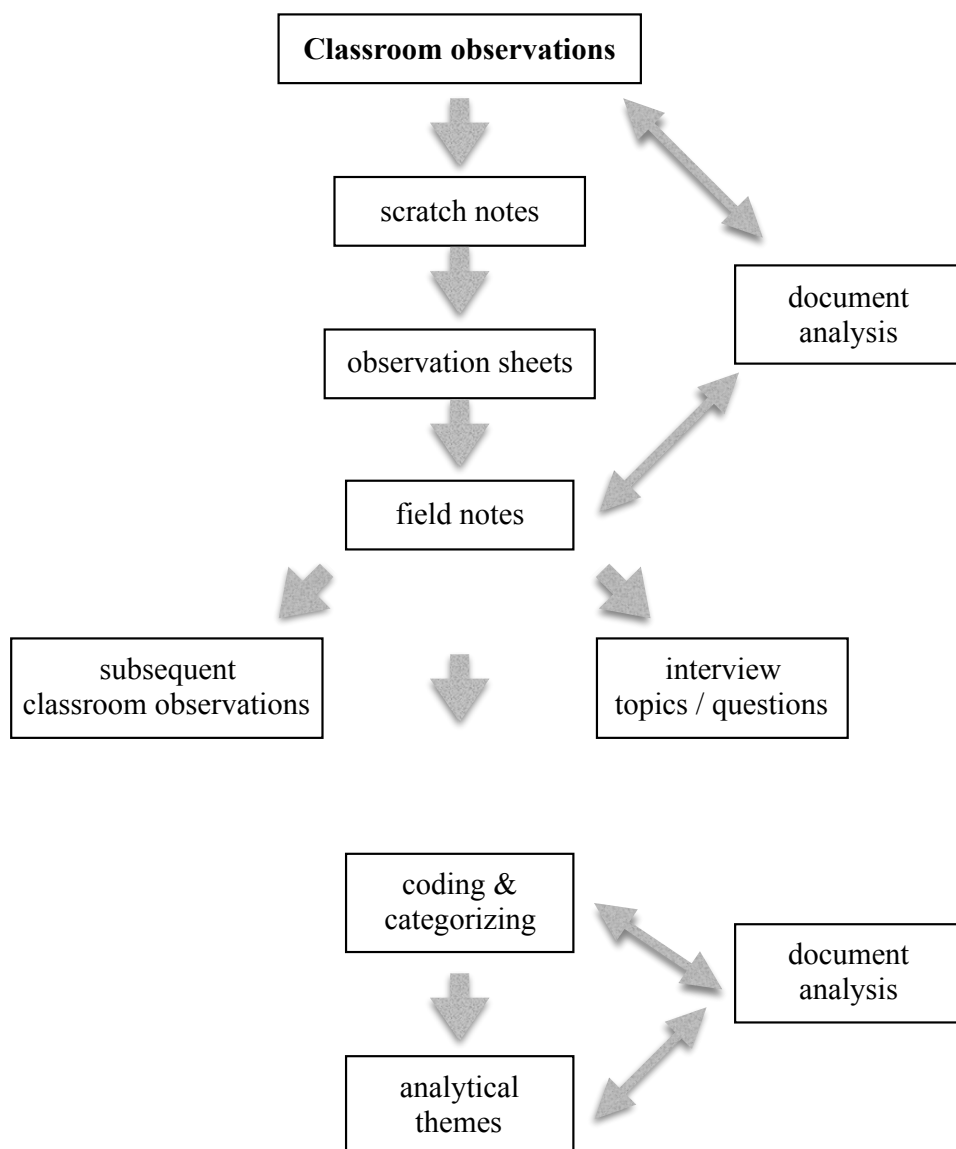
**Classroom observations**

scratch notes

document analysis

observation sheets

field notes

subsequent classroom observations

interview topics / questions

coding & categorizing

document analysis

analytical themes